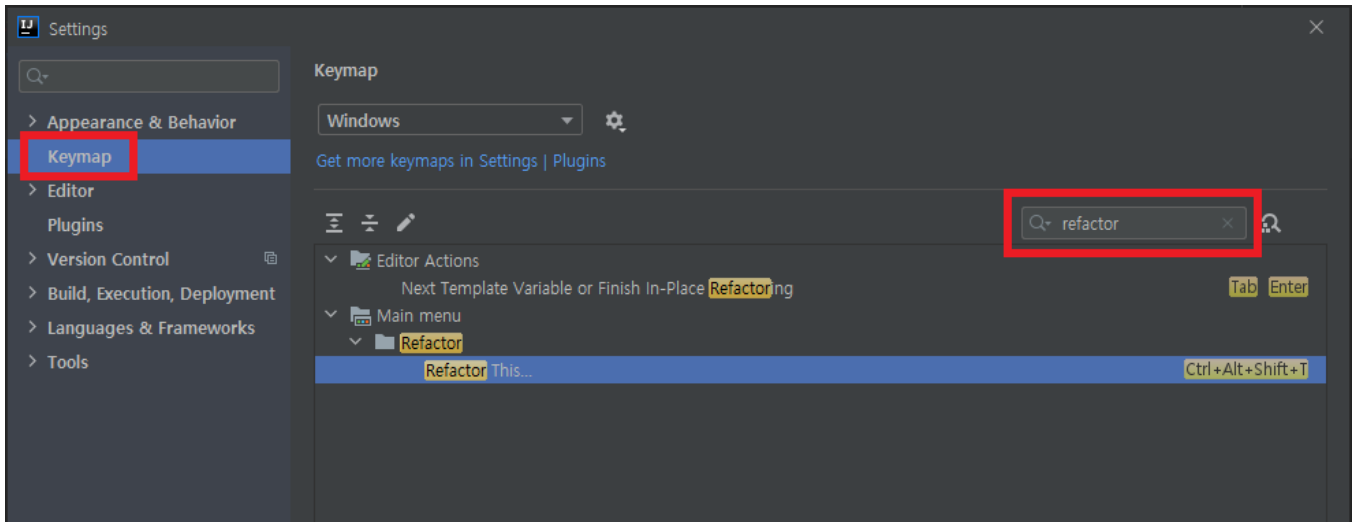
Settings

> Appearance & Behavior
Keymap
> Editor
Plugins
> Version Control
> Build, Execution, Deployment
> Languages & Frameworks
> Tools

Keymap

Windows

Get more keymaps in Settings | Plugins

refactor

Editor Actions
Next Template Variable or Finish In-Place Refactoring Tab Enter
Main menu
Refactor
Refactor This... Ctrl+Alt+Shift+T